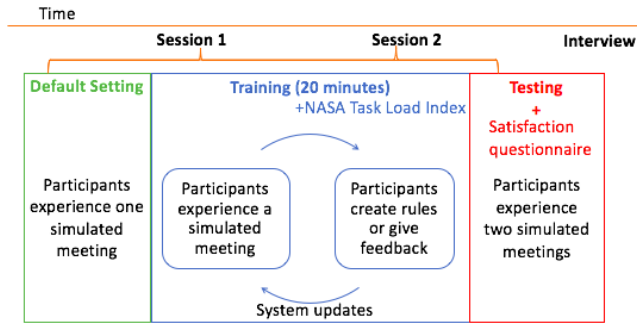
Time

Session 1

Session 2

Interview

Default Setting

Participants experience one simulated meeting

Training (20 minutes)
+NASA Task Load Index

Participants experience a simulated meeting

Participants create rules or give feedback

System updates

Testing
+
Satisfaction questionnaire

Participants experience two simulated meetings